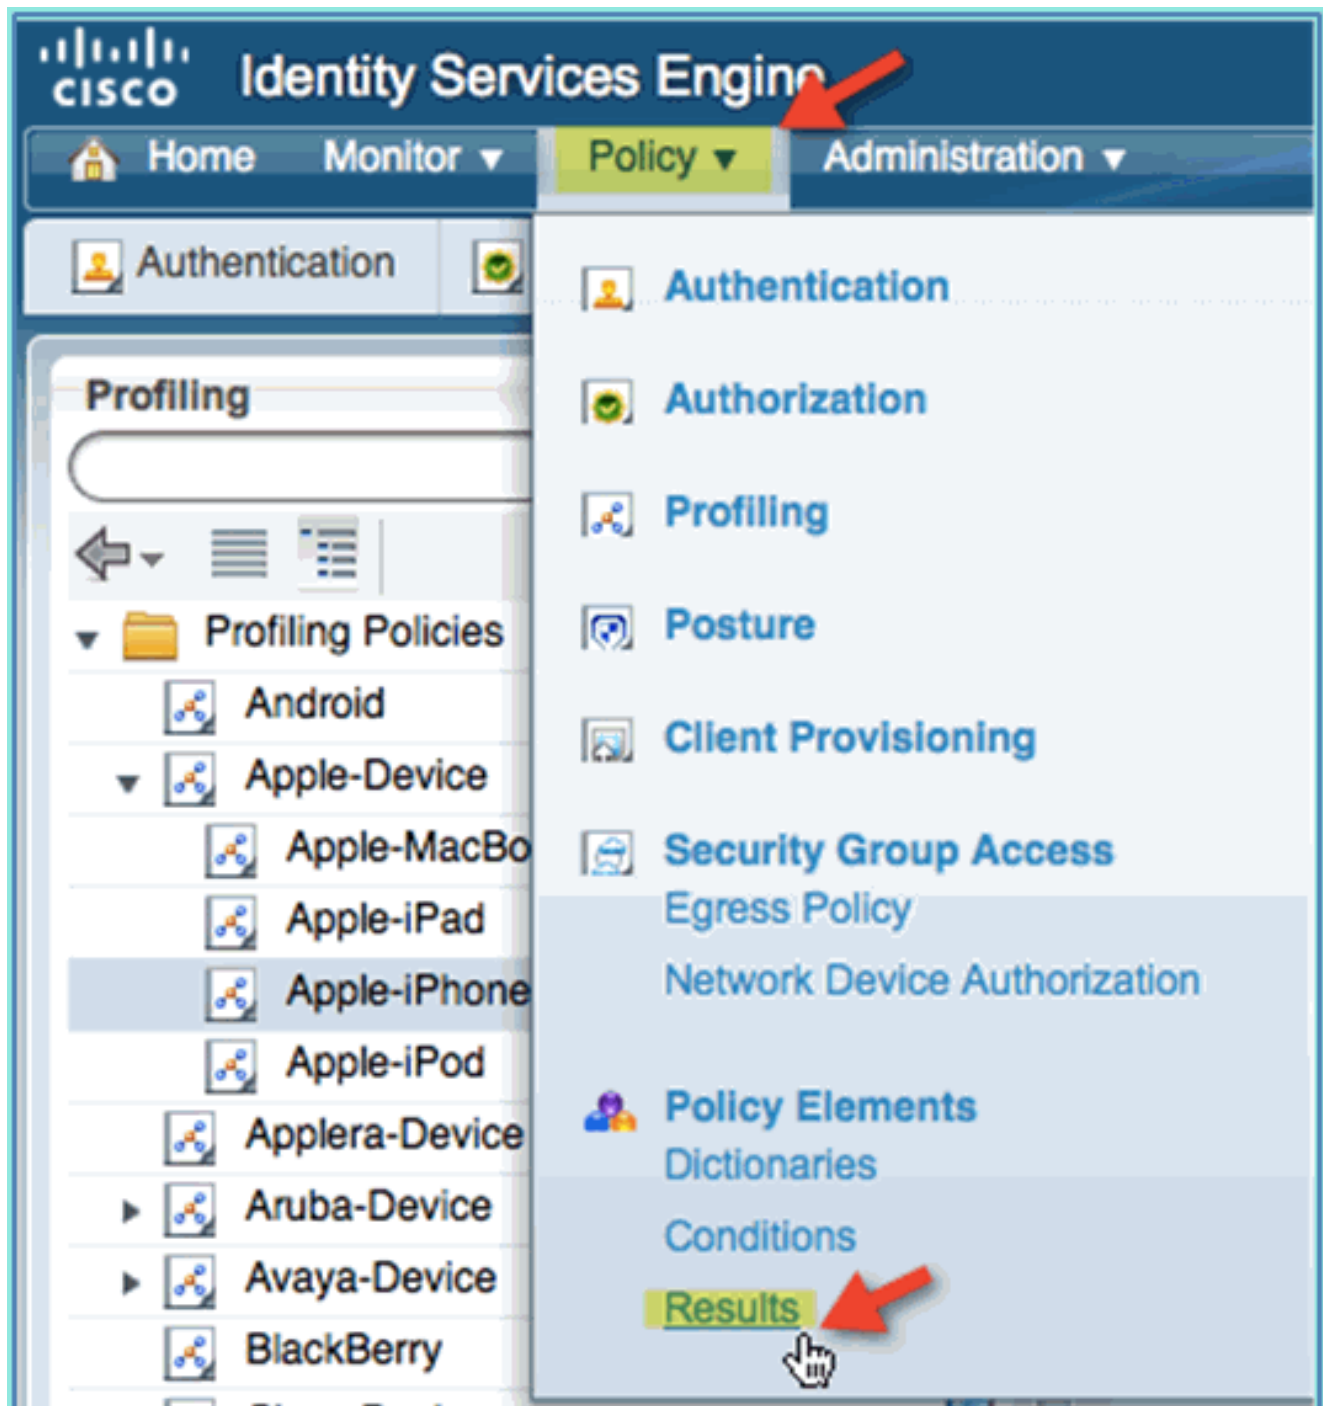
cisco Identity Services Engine

Home Monitor ▾ Policy ▾ Administration ▾

Authentication

Profiling

Profiling Policies
Android
Apple-Device
Apple-MacBo
Apple-iPad
Apple-iPhone
Apple-iPod
Applera-Device
Aruba-Device
Avaya-Device
BlackBerry

Authentication
Authorization
Profiling
Posture
Client Provisioning
Security Group Access
Egress Policy
Network Device Authorization
Policy Elements
Dictionaries
Conditions
Results